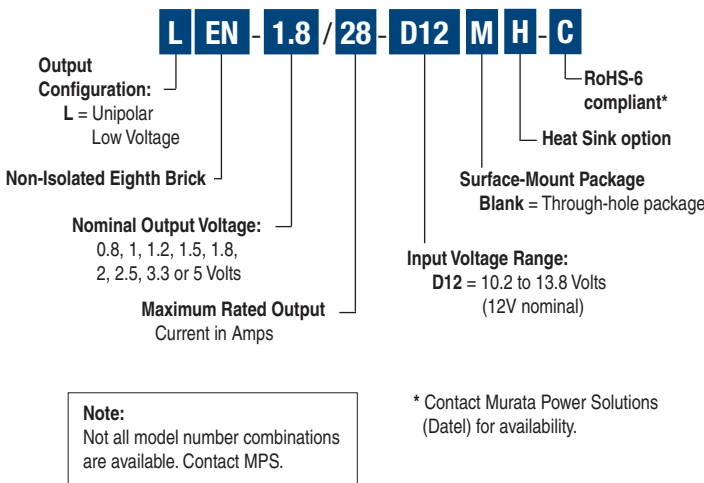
L EN - 1.8 / 28 - D12 M H - C

Output Configuration:
L = Unipolar Low Voltage

RoHS-6 compliant*

Heat Sink option

Non-Isolated Eighth Brick

Surface-Mount Package
Blank = Through-hole package

Nominal Output Voltage:
0.8, 1, 1.2, 1.5, 1.8, 2, 2.5, 3.3 or 5 Volts

Input Voltage Range:
D12 = 10.2 to 13.8 Volts (12V nominal)

Maximum Rated Output Current in Amps

Note:
Not all model number combinations are available. Contact MPS.

* Contact Murata Power Solutions (Datel) for availability.